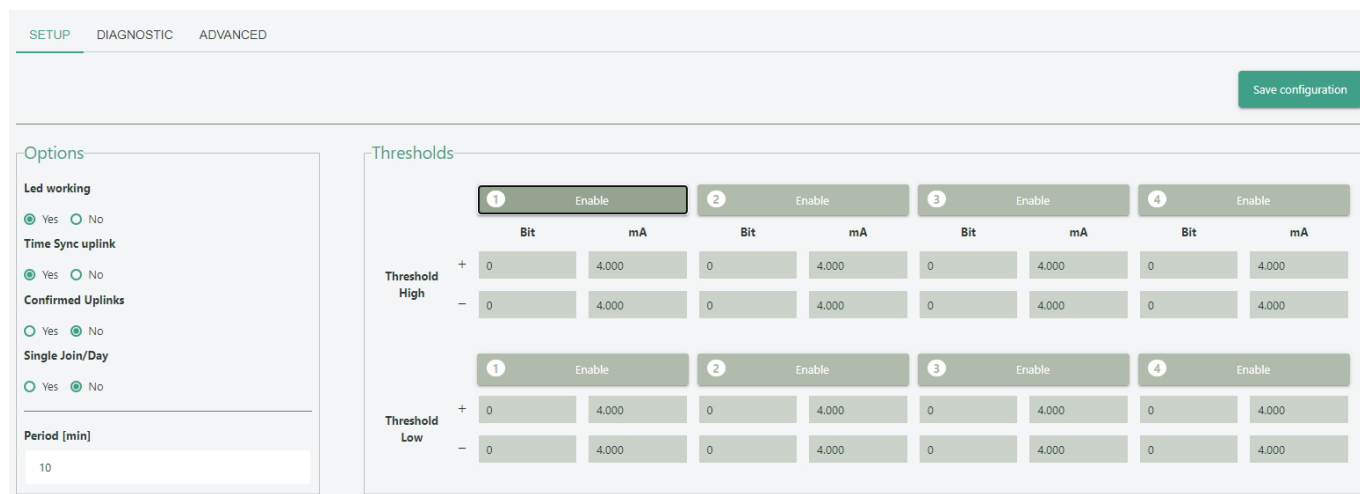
SETUP DIAGNOSTIC ADVANCED

Save configuration

Options

Led working

Yes No

Time Sync uplink

Yes No

Confirmed Uplinks

Yes No

Single Join/Day

Yes No

Period [min]

10

Thresholds

| | | 1 Enable | | 2 Enable | | 3 Enable | | 4 Enable | |
|---|---|---|---|---|---|---|---|---|---|
| | | Bit | mA | Bit | mA | Bit | mA | Bit | mA |
| Threshold High | + | 0 | 4.000 | 0 | 4.000 | 0 | 4.000 | 0 | 4.000 |
| | − | 0 | 4.000 | 0 | 4.000 | 0 | 4.000 | 0 | 4.000 |

| | | 1 Enable | | 2 Enable | | 3 Enable | | 4 Enable | |
|---|---|---|---|---|---|---|---|---|---|
| Threshold Low | + | 0 | 4.000 | 0 | 4.000 | 0 | 4.000 | 0 | 4.000 |
| | − | 0 | 4.000 | 0 | 4.000 | 0 | 4.000 | 0 | 4.000 |